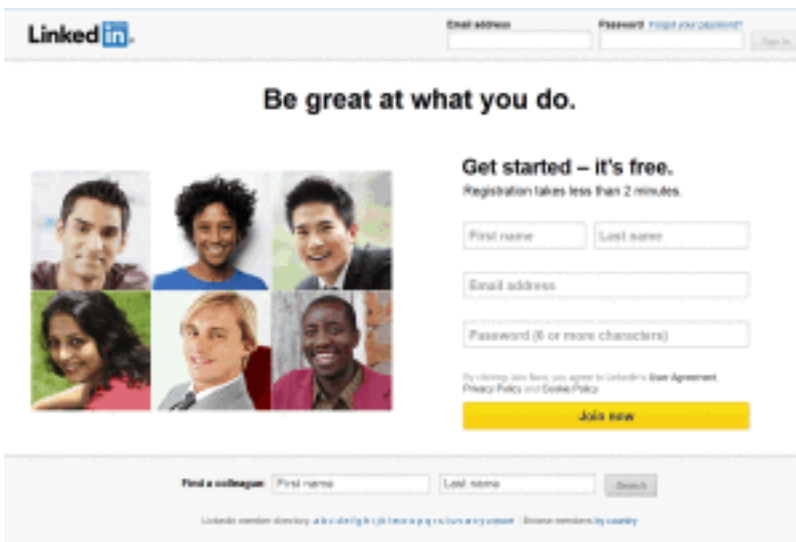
LinkedIn

Email address

Password Forgot your password?

Sign In

Be great at what you do.

Get started – it's free.

Registration takes less than 2 minutes.

First name

Last name

Email address

Password (6 or more characters)

By clicking Join Now, you agree to LinkedIn's User Agreement, Privacy Policy and Cookie Policy.

Join now

Find a colleague: First name Last name Search

LinkedIn member directory: a b c d e f g h i j k l m n o p q r s t u v w x y z more | Browse members by country